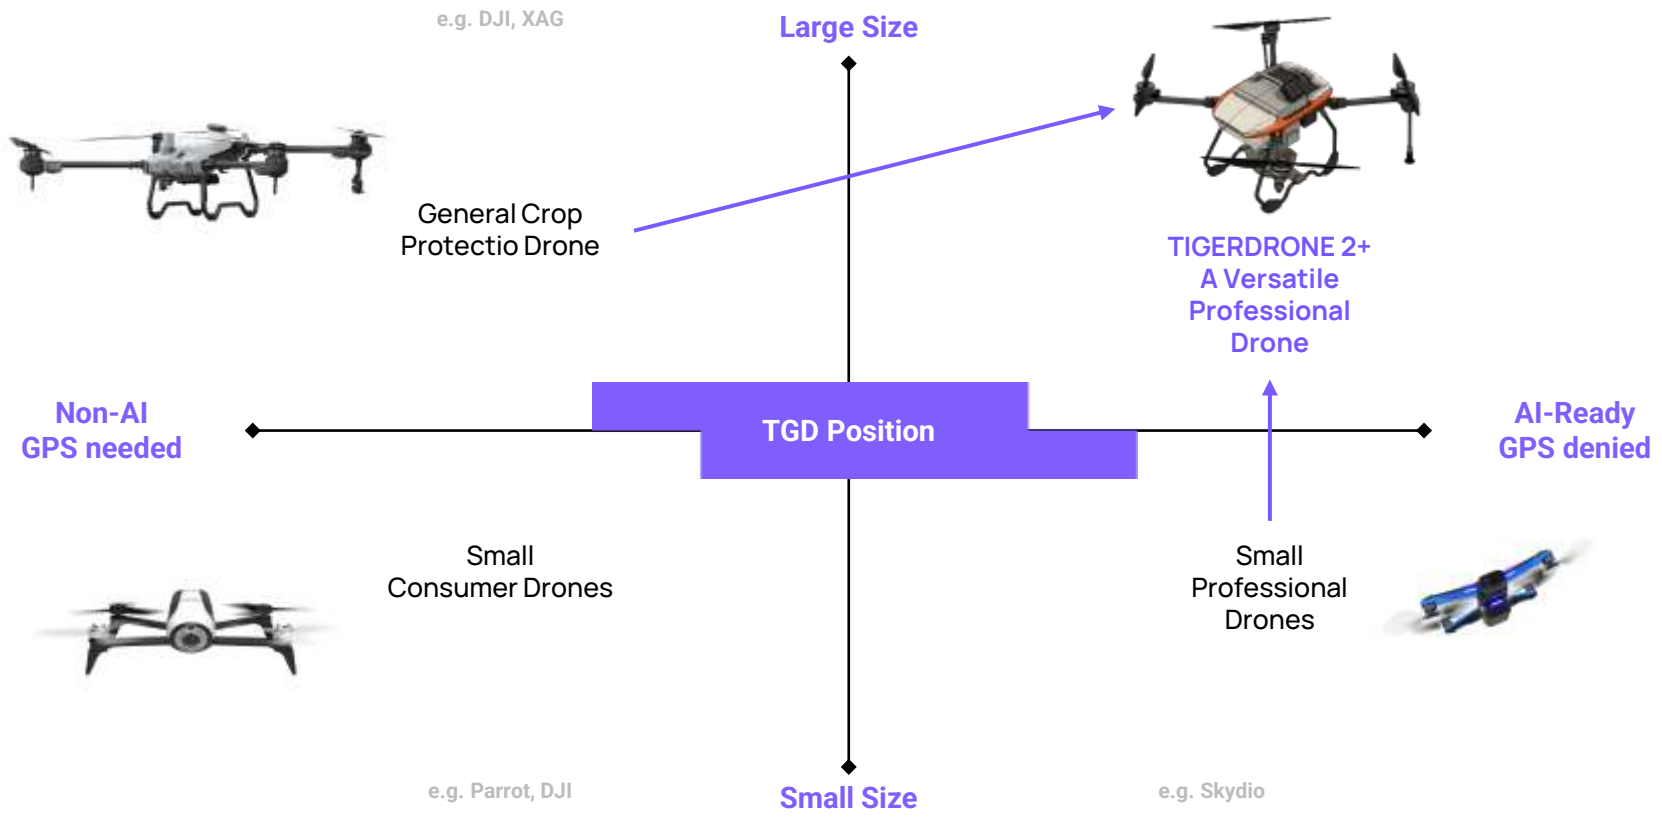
e.g. DJI, XAG

Large Size

General Crop
Protectio Drone

TIGERDRONE 2+
A Versatile
Professional
Drone

Non-AI
GPS needed

TGD Position

AI-Ready
GPS denied

Small
Consumer Drones

Small
Professional
Drones

e.g. Parrot, DJI

Small Size

e.g. Skydio